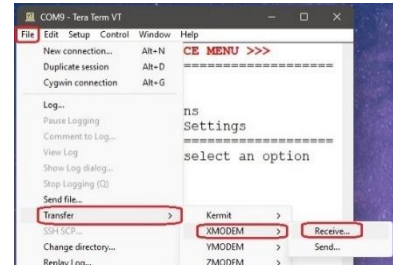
COM9 - Tera Term VT

File Edit Setup Control Window Help

New connection... Alt+N
Duplicate session Alt+D
Cygwin connection Alt+G
Log...
Pause Logging
Comment to Log...
View Log
Show Log dialog...
Stop Logging (Q)
Send file...
Transfer
SSH SCP...
Change directory...
Replay Log...

CE MENU >>>
==================
ns
Settings
==================
select an option

Kermit
XMODEM
YMODEM
ZMODEM

Receive...
Send...